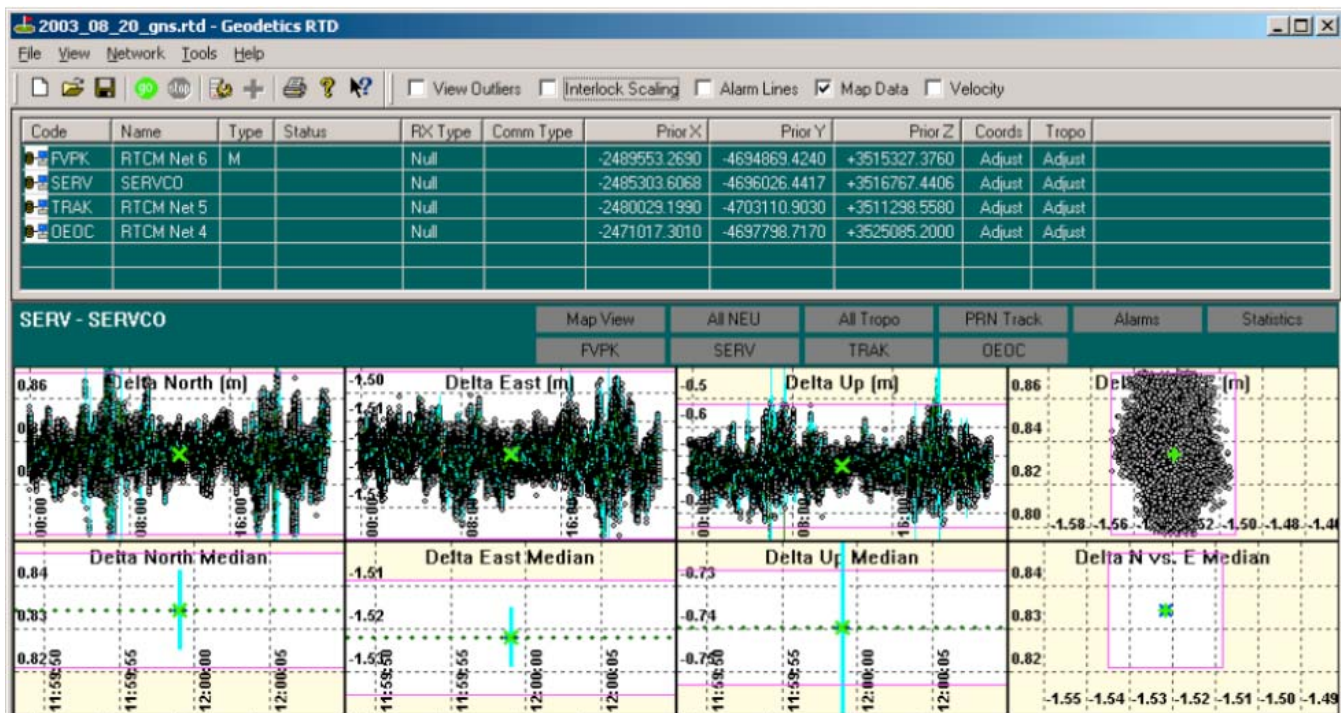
2003_08_20_gns.rtd - Geodetics RTD

File View Network Tools Help

View Outliers Interlock Scaling Alarm Lines Map Data Velocity

| Code | Name | Type | Status | RX Type | Comm Type | Prior X | Prior Y | Prior Z | Coords | Tropo |
|---|---|---|---|---|---|---|---|---|---|---|
| FVPK | RTCM Net 6 | M | | Null | | -2489553.2690 | -4694869.4240 | +3515327.3760 | Adjust | Adjust |
| SERV | SERVCO | | | Null | | -2485303.6068 | -4696026.4417 | +3516767.4406 | Adjust | Adjust |
| TRAK | RTCM Net 5 | | | Null | | -2480029.1990 | -4703110.9030 | +3511298.5580 | Adjust | Adjust |
| OEOC | RTCM Net 4 | | | Null | | -2471017.3010 | -4697798.7170 | +3525085.2000 | Adjust | Adjust |

SERV - SERVCO

Map View All NEU All Tropo PRN Track Alarms Statistics
FVPK SERV TRAK OEOC

Delta North (m)
0.86
00:00 08:00 16:00

Delta East (m)
-1.50
-1.51
00:00 08:00 16:00

Delta Up (m)
-0.5
-0.6
00:00 08:00 16:00

Del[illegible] (m)
0.86
0.84
0.82
0.80
-1.58 -1.56 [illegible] -1.52 -1.50 -1.48 -1.46

Delta North Median
0.84
0.83
0.82
11:59:50 11:59:55 12:00:00 12:00:05

Delta East Median
-1.51
-1.52
-1.53
11:59:50 11:59:55 12:00:00 12:00:05

Delta Up Median
-0.73
-0.74
-0.75
11:59:50 11:59:55 12:00:00 12:00:05

Delta N vs. E Median
0.84
0.83
0.82
-1.55 -1.54 -1.53 -1.52 -1.51 -1.50 -1.49